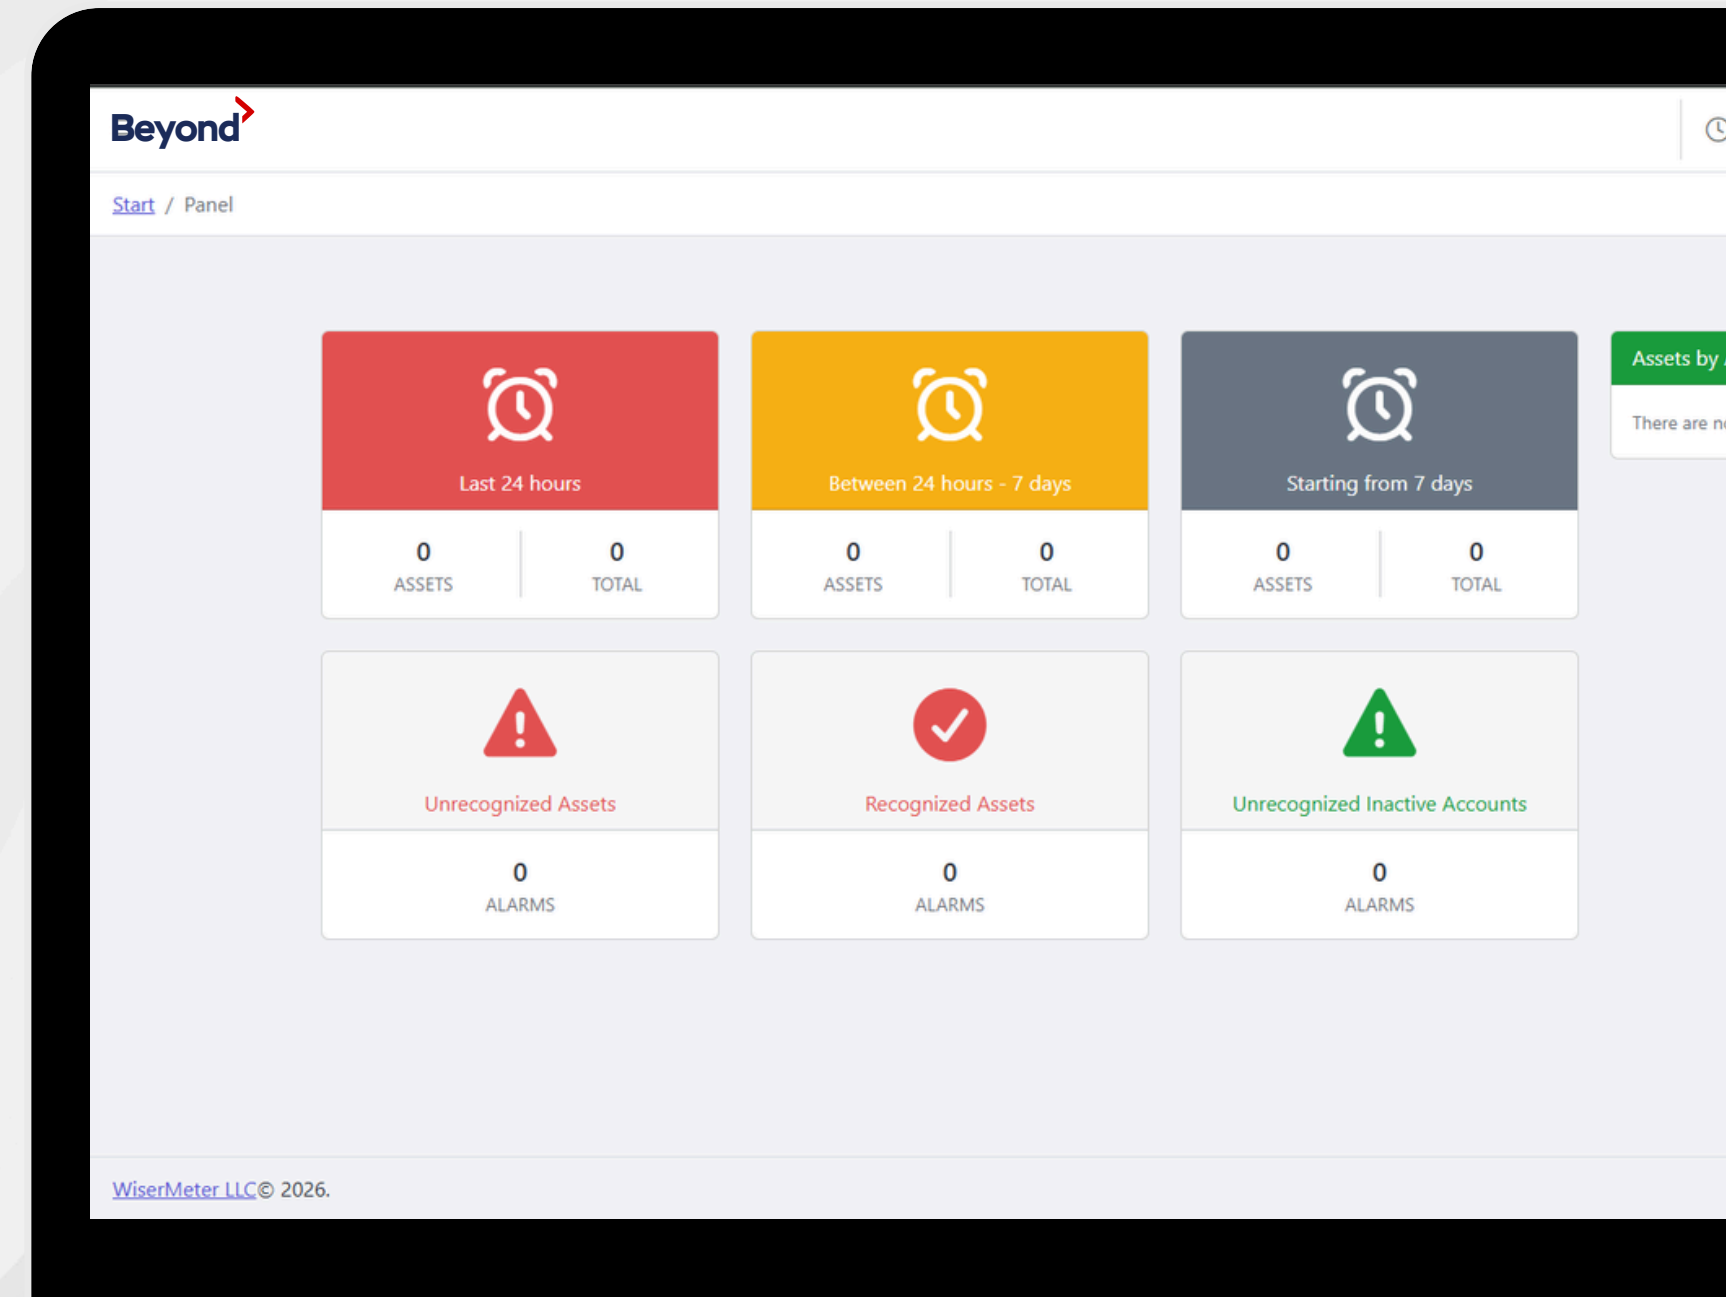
Beyond

Start / Panel

Last 24 hours

0 ASSETS

0 TOTAL

Between 24 hours - 7 days

0 ASSETS

0 TOTAL

Starting from 7 days

0 ASSETS

0 TOTAL

Assets by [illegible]

There are n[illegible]

Unrecognized Assets

0 ALARMS

Recognized Assets

0 ALARMS

Unrecognized Inactive Accounts

0 ALARMS

WiserMeter LLC© 2026.